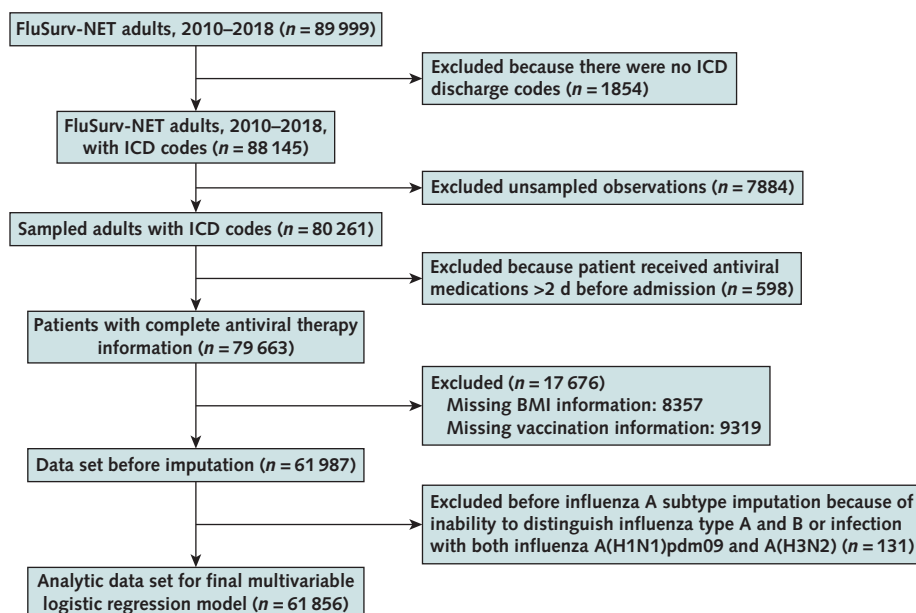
FluSurv-NET adults, 2010–2018 ($n$ = 89 999)

Excluded because there were no ICD discharge codes ($n$ = 1854)

FluSurv-NET adults, 2010–2018, with ICD codes ($n$ = 88 145)

Excluded unsampled observations ($n$ = 7884)

Sampled adults with ICD codes ($n$ = 80 261)

Excluded because patient received antiviral medications >2 d before admission ($n$ = 598)

Patients with complete antiviral therapy information ($n$ = 79 663)

Excluded ($n$ = 17 676)
Missing BMI information: 8357
Missing vaccination information: 9319

Data set before imputation ($n$ = 61 987)

Excluded before influenza A subtype imputation because of inability to distinguish influenza type A and B or infection with both influenza A(H1N1)pdm09 and A(H3N2) ($n$ = 131)

Analytic data set for final multivariable logistic regression model ($n$ = 61 856)